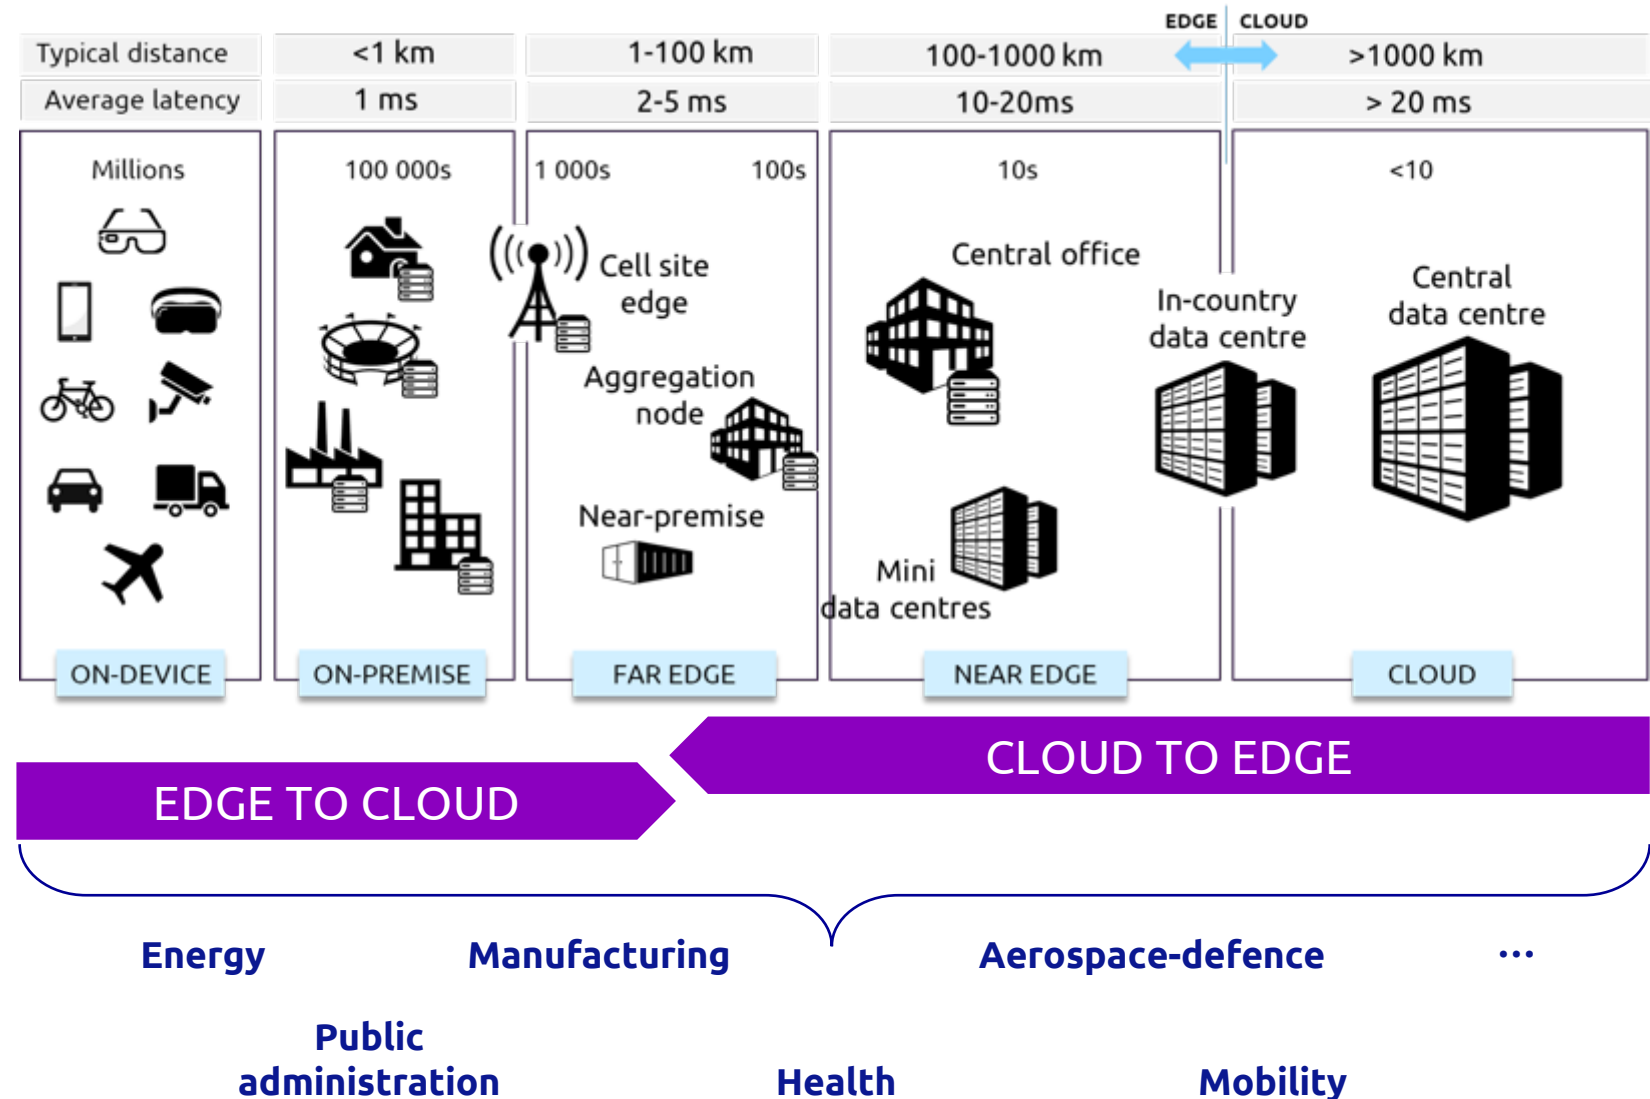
EDGE CLOUD

| Typical distance | <1 km | 1-100 km | 100-1000 km | >1000 km |
|---|---|---|---|---|
| Average latency | 1 ms | 2-5 ms | 10-20ms | > 20 ms |

Millions

100 000s

1 000s 100s

Cell site edge

Aggregation node

Near-premise

10s

Central office

Mini data centres

In-country data centre

<10

Central data centre

ON-DEVICE

ON-PREMISE

FAR EDGE

NEAR EDGE

CLOUD

CLOUD TO EDGE

EDGE TO CLOUD

Energy

Manufacturing

Aerospace-defence

...

Public administration

Health

Mobility